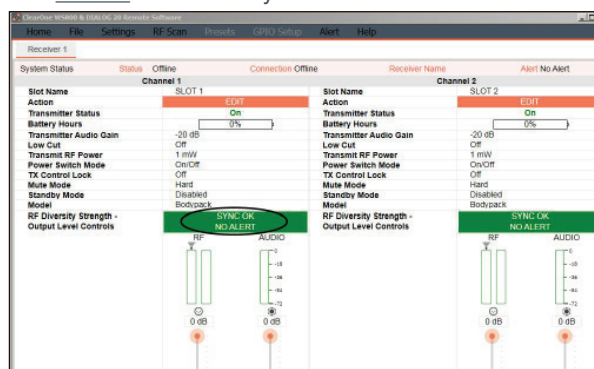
ClearOne WS800 & DIALOG 20 Remote Software

Home File Settings RF Scan Presets GPIO Setup Alert Help

Receiver 1

System Status Status Offline Connection Offline Receiver Name Alert No Alert

Channel 1

| Slot Name | SLOT 1 |
|---|---|
| Action | EDIT |
| Transmitter Status | On |
| Battery Hours | 0% |
| Transmitter Audio Gain | -20 dB |
| Low Cut | Off |
| Transmit RF Power | 1 mW |
| Power Switch Mode | On/Off |
| TX Control Lock | Off |
| Mute Mode | Hard |
| Standby Mode | Disabled |
| Model | Bodypack |
| RF Diversity Strength - Output Level Controls | SYNC OK NO ALERT |

RF AUDIO
-18 -36 -54 -72
0 dB 0 dB

Channel 2

| Slot Name | SLOT 2 |
|---|---|
| Action | EDIT |
| Transmitter Status | On |
| Battery Hours | 0% |
| Transmitter Audio Gain | -20 dB |
| Low Cut | Off |
| Transmit RF Power | 1 mW |
| Power Switch Mode | On/Off |
| TX Control Lock | Off |
| Mute Mode | Hard |
| Standby Mode | Disabled |
| Model | Bodypack |
| RF Diversity Strength - Output Level Controls | SYNC OK NO ALERT |

RF AUDIO
-18 -36 -54 -72
0 dB 0 dB